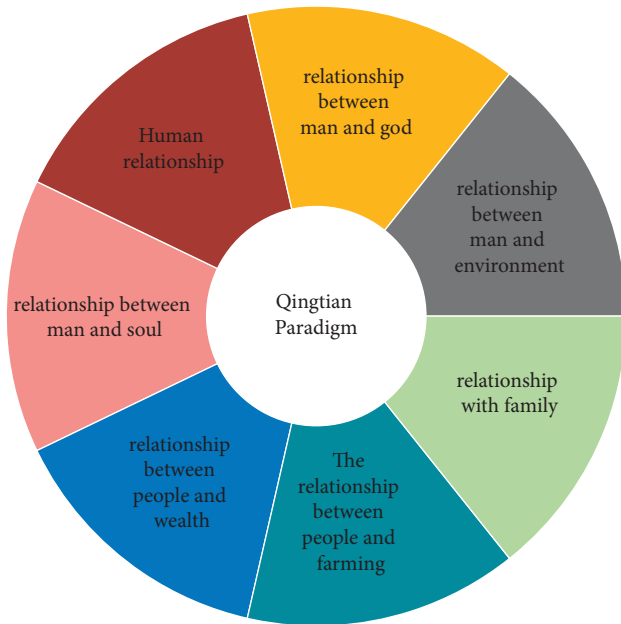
relationship between man and god

relationship between man and environment

relationship with family

The relationship between people and farming

relationship between people and wealth

relationship between man and soul

Human relationship

Qingtian Paradigm